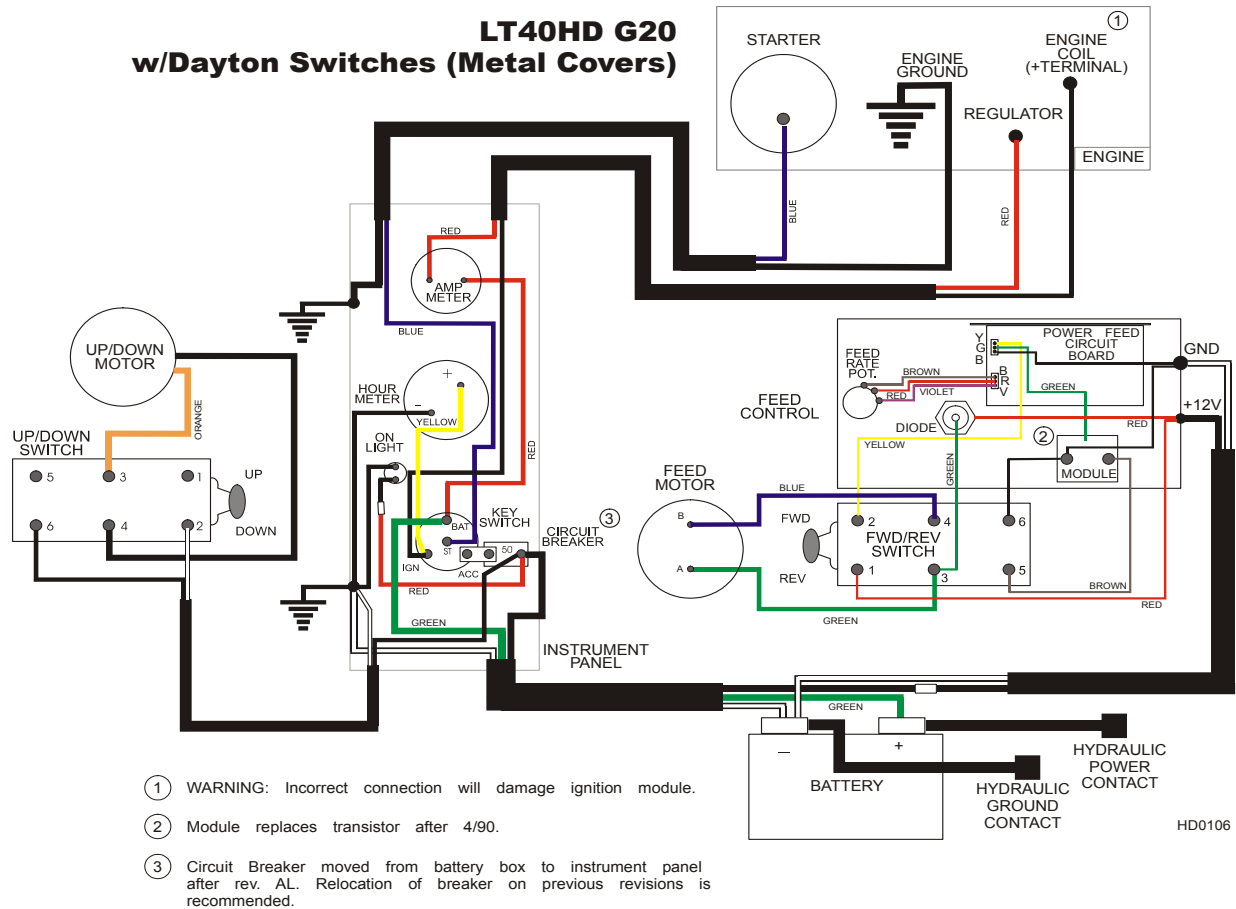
LT40HD G20
w/Dayton Switches (Metal Covers)

STARTER

ENGINE GROUND

ENGINE COIL (+TERMINAL)

①

REGULATOR

ENGINE

BLUE

RED

RED

AMP METER

BLUE

UP/DOWN MOTOR

ORANGE

HOUR METER

+

–

YELLOW

ON LIGHT

RED

UP/DOWN SWITCH

5 3 1

6 4 2

UP

DOWN

BAT

KEY SWITCH

ST

IGN

ACC

50

CIRCUIT BREAKER

③

RED

GREEN

INSTRUMENT PANEL

POWER FEED CIRCUIT BOARD

Y G B

B R V

GND

FEED RATE POT.

BROWN

VIOLET

RED

GREEN

FEED CONTROL

DIODE

+12V

RED

YELLOW

GREEN

②

MODULE

FEED MOTOR

BLUE

B

A

FWD

REV

2 4 6

FWD/REV SWITCH

1 3 5

BROWN

RED

GREEN

GREEN

–

+

BATTERY

HYDRAULIC POWER CONTACT

HYDRAULIC GROUND CONTACT

HD0106

① WARNING: Incorrect connection will damage ignition module.

② Module replaces transistor after 4/90.

③ Circuit Breaker moved from battery box to instrument panel after rev. AL. Relocation of breaker on previous revisions is recommended.